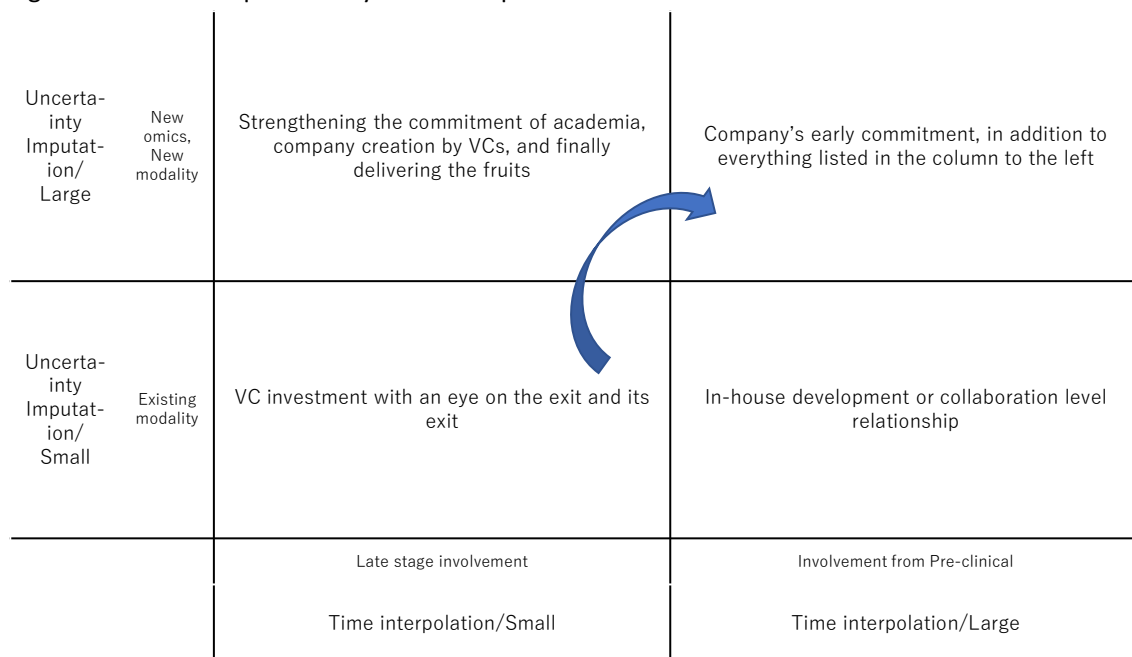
| | | | |
|---|---|---|---|
| Uncertainty Imputation/ Large | New omics, New modality | Strengthening the commitment of academia, company creation by VCs, and finally delivering the fruits | Company's early commitment, in addition to everything listed in the column to the left |
| Uncertainty Imputation/ Small | Existing modality | VC investment with an eye on the exit and its exit | In-house development or collaboration level relationship |
| | | Late stage involvement | Involvement from Pre-clinical |
| | | Time interpolation/Small | Time interpolation/Large |